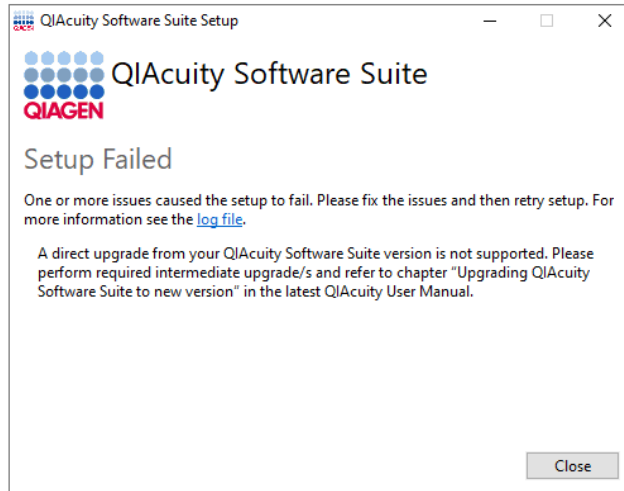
QIAcuity Software Suite Setup

QIAGEN

QIAcuity Software Suite

Setup Failed

One or more issues caused the setup to fail. Please fix the issues and then retry setup. For more information see the log file.

A direct upgrade from your QIAcuity Software Suite version is not supported. Please perform required intermediate upgrade/s and refer to chapter "Upgrading QIAcuity Software Suite to new version" in the latest QIAcuity User Manual.

Close